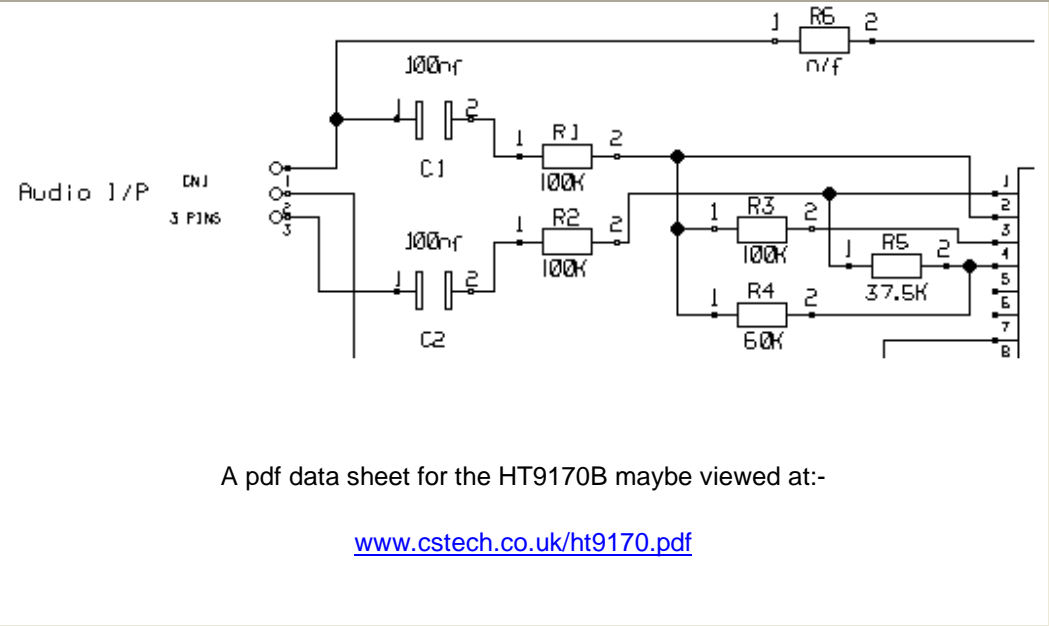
1 R6 2
n/f

100nf
1 2
C1

1 R1 2
100K

Audio I/P CN1
3 PINS
1
2
3

100nf
1 2
C2

1 R2 2
100K

1 R3 2
100K

1 R5 2
37.5K

1 R4 2
60K

1
2
3
4
5
6
7
8

A pdf data sheet for the HT9170B maybe viewed at:-

www.cstech.co.uk/ht9170.pdf